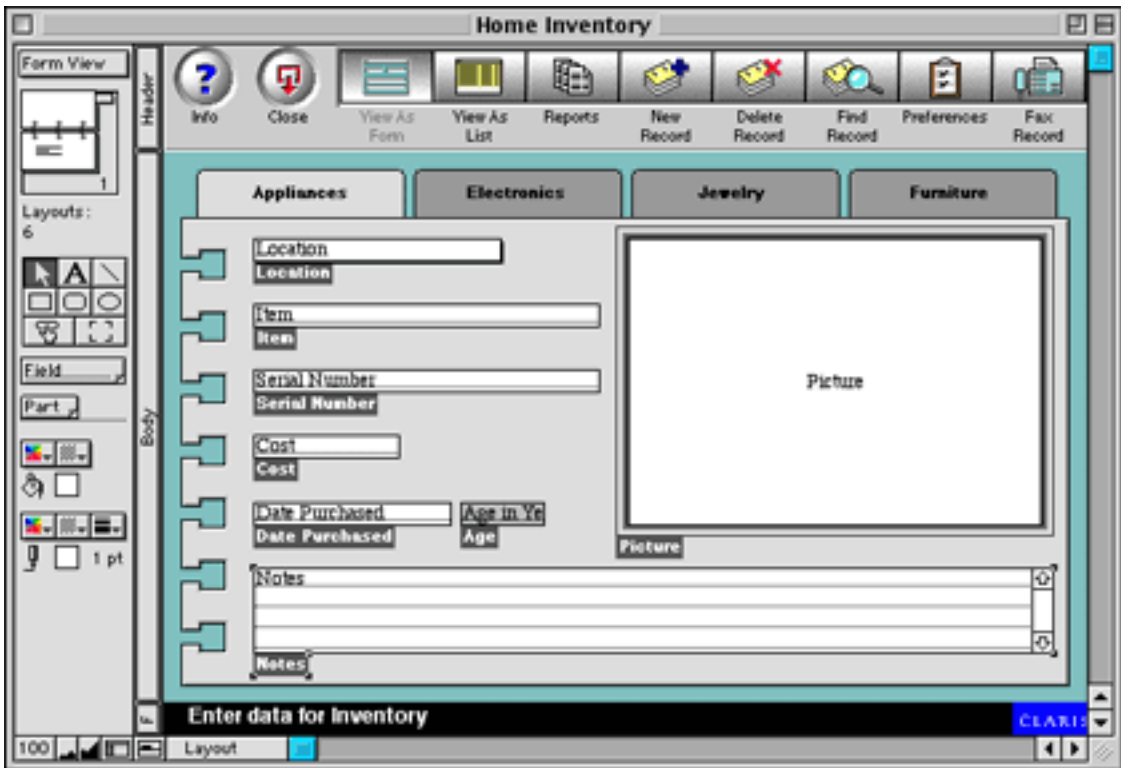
Home Inventory

Form View

1

Layouts : 6

Field

Part

1 pt

100

Layout

Header

Body

F

Info

Close

View As Form

View As List

Reports

New Record

Delete Record

Find Record

Preferences

Fax Record

Appliances

Electronics

Jewelry

Furniture

Location

Location

Item

Item

Serial Number

Serial Number

Cost

Cost

Date Purchased

Date Purchased

Age in Ye

Age

Picture

Picture

Notes

Notes

Enter data for Inventory

CLARIS